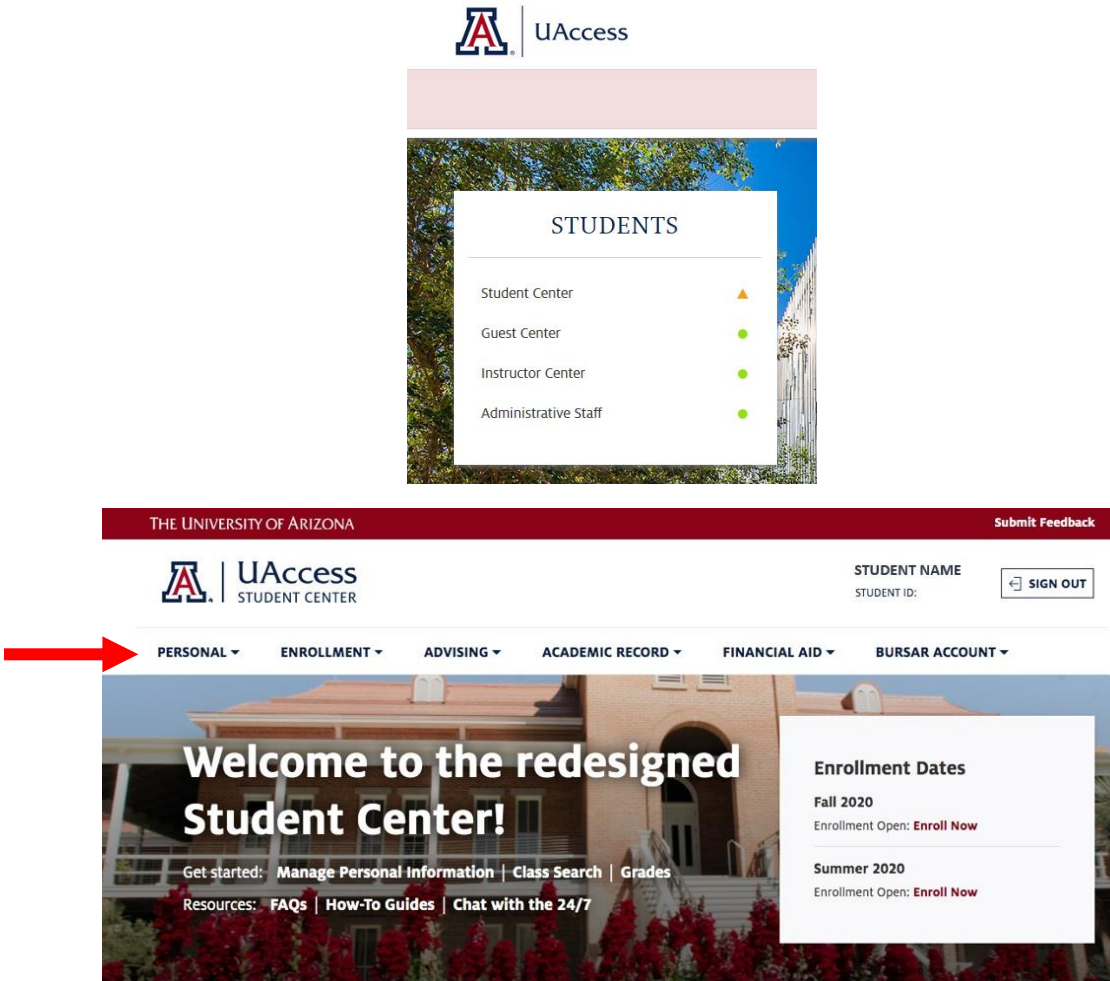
UAccess

STUDENTS

Student Center

Guest Center

Instructor Center

Administrative Staff

THE UNIVERSITY OF ARIZONA

Submit Feedback

UAccess
STUDENT CENTER

STUDENT NAME
STUDENT ID:

SIGN OUT

PERSONAL ▾ ENROLLMENT ▾ ADVISING ▾ ACADEMIC RECORD ▾ FINANCIAL AID ▾ BURSAR ACCOUNT ▾

Welcome to the redesigned Student Center!

Get started: Manage Personal Information | Class Search | Grades

Resources: FAQs | How-To Guides | Chat with the 24/7

Enrollment Dates

Fall 2020
Enrollment Open: Enroll Now

Summer 2020
Enrollment Open: Enroll Now